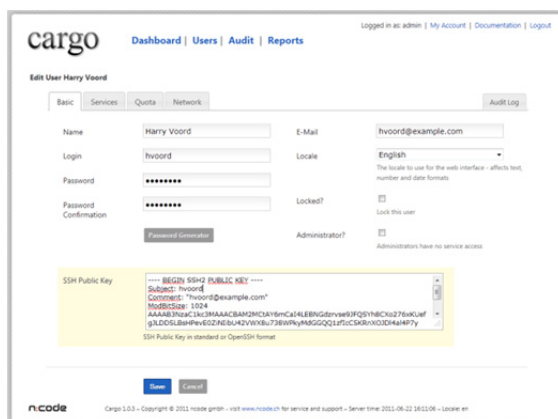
Logged in as: admin | My Account | Documentation | Logout

cargo

Dashboard | Users | Audit | Reports

Edit User Harry Voord

Basic Services Quota Network

Audit Log

Name Harry Voord

Login hvoord

Password ••••••••

Password Confirmation ••••••••

Password Generator

E-Mail hvoord@example.com

Locale English

The locale to use for the web interface - affects text, number and date formats

Locked?

Lock this user

Administrator?

Administrators have no service access

SSH Public Key

---- BEGIN SSH2 PUBLIC KEY ----
Subject: hvoord
Comment: "hvoord@example.com"
ModBitSize: 1024
AAAAB3NzaC1kc3MAAACBAM2MCtAY6mCal4LEBNGdzrvse9JFQJSYh8CXo276xKUef
g3LDDSLBsHPevE0ZiNEbU42VWX8u73BWPkyMdGGQQ1zfIcCSKRnXO3DI4al4P7y

SSH Public Key in standard or OpenSSH format

Save Cancel

n:code

Cargo 1.0.3 - Copyright © 2011 ncode gmbh - visit www.ncode.ch for service and support – Server time 2011-06-22 16:11:06 – Locale: en